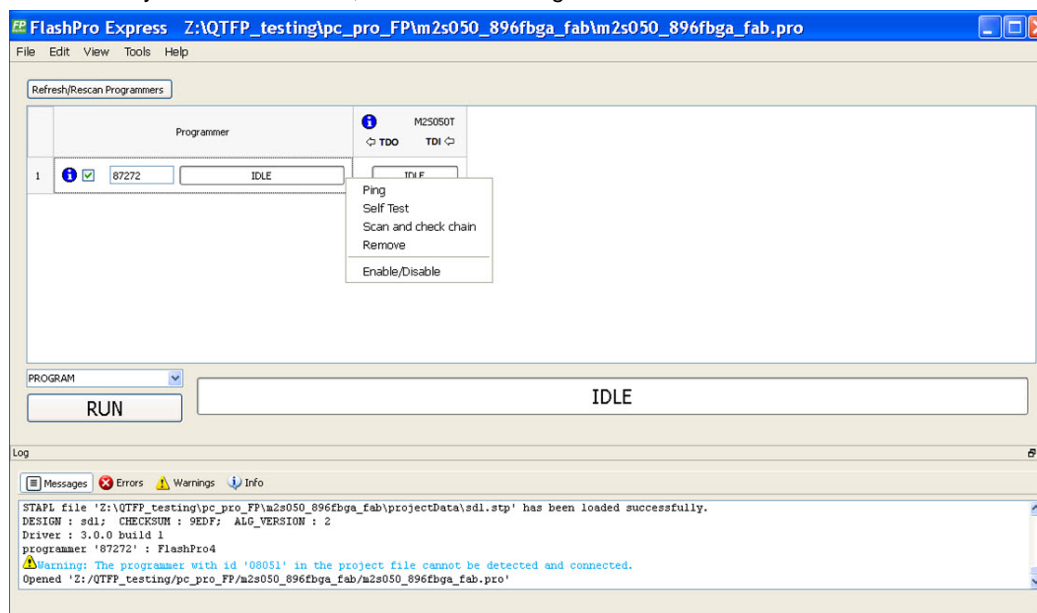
FlashPro Express Z:\QTFP_testing\pc_pro_FP\m2s050_896fbga_fab\m2s050_896fbga_fab.pro

File Edit View Tools Help

Refresh/Rescan Programmers

| | Programmer | M2S050T ⇦ TDO TDI ⇦ |
|---|---|---|
| 1 | 87272 IDLE | IDLE |

Ping
Self Test
Scan and check chain
Remove
Enable/Disable

PROGRAM

RUN

IDLE

Log

Messages Errors Warnings Info

STAPL file 'Z:\QTFP_testing\pc_pro_FP\m2s050_896fbga_fab\projectData\sdl.stp' has been loaded successfully.
DESIGN : sdl; CHECKSUM : 9EDF; ALG_VERSION : 2
Driver : 3.0.0 build 1
programmer '87272' : FlashPro4
Warning: The programmer with id '08051' in the project file cannot be detected and connected.
Opened 'Z:/QTFP_testing/pc_pro_FP/m2s050_896fbga_fab/m2s050_896fbga_fab.pro'